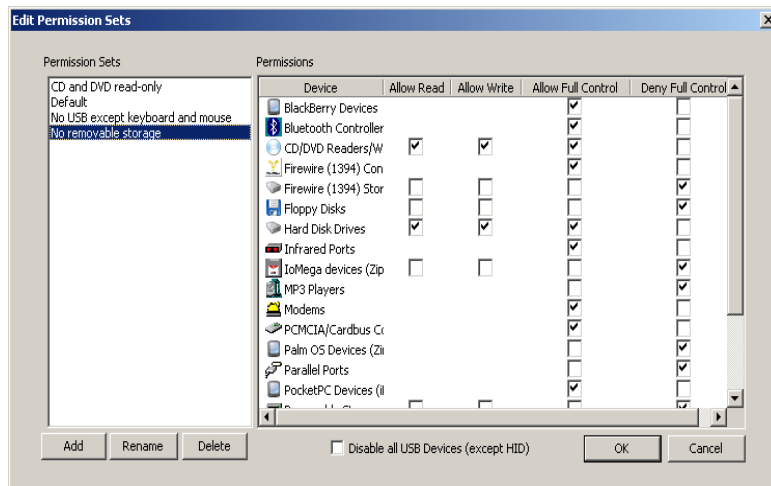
Edit Permission Sets

Permission Sets

CD and DVD read-only
Default
No USB except keyboard and mouse
No removable storage

Permissions

| Device | Allow Read | Allow Write | Allow Full Control | Deny Full Control |
|---|---|---|---|---|
| BlackBerry Devices | | | ☑ | ☐ |
| Bluetooth Controller | | | ☑ | ☐ |
| CD/DVD Readers/W | ☑ | ☑ | ☑ | ☐ |
| Firewire (1394) Con | | | ☑ | ☐ |
| Firewire (1394) Stor | ☐ | ☐ | ☐ | ☑ |
| Floppy Disks | ☐ | ☐ | ☐ | ☑ |
| Hard Disk Drives | ☑ | ☑ | ☑ | ☐ |
| Infrared Ports | | | ☑ | ☐ |
| IoMega devices (Zip | ☐ | ☐ | ☐ | ☑ |
| MP3 Players | | | ☐ | ☑ |
| Modems | | | ☑ | ☐ |
| PCMCIA/Cardbus Cc | | | ☑ | ☐ |
| Palm OS Devices (Zi | | | ☐ | ☑ |
| Parallel Ports | | | ☐ | ☑ |
| PocketPC Devices (i | | | ☑ | ☐ |
| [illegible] | ☐ | ☐ | ☐ | ☑ |

Add Rename Delete

Disable all USB Devices (except HID)

OK Cancel